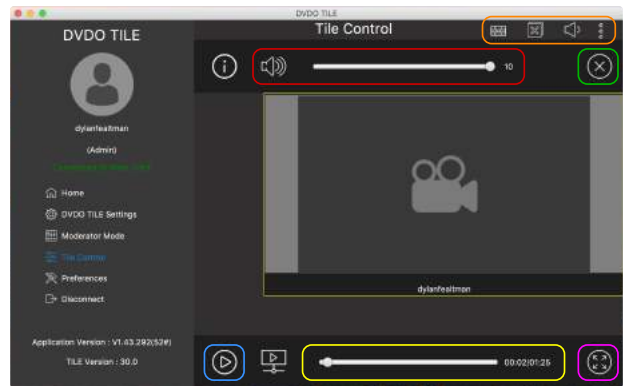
DVDO TILE

DVDO TILE

Tile Control

10

dylanfeaitman

(Admin)

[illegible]

Home

DVDO TILE Settings

Moderator Mode

Tile Control

Preferences

Disconnect

dylanfeaitman

Application Version : V1.03.292(529)

TILE Version : 30.0

00:02/01:25